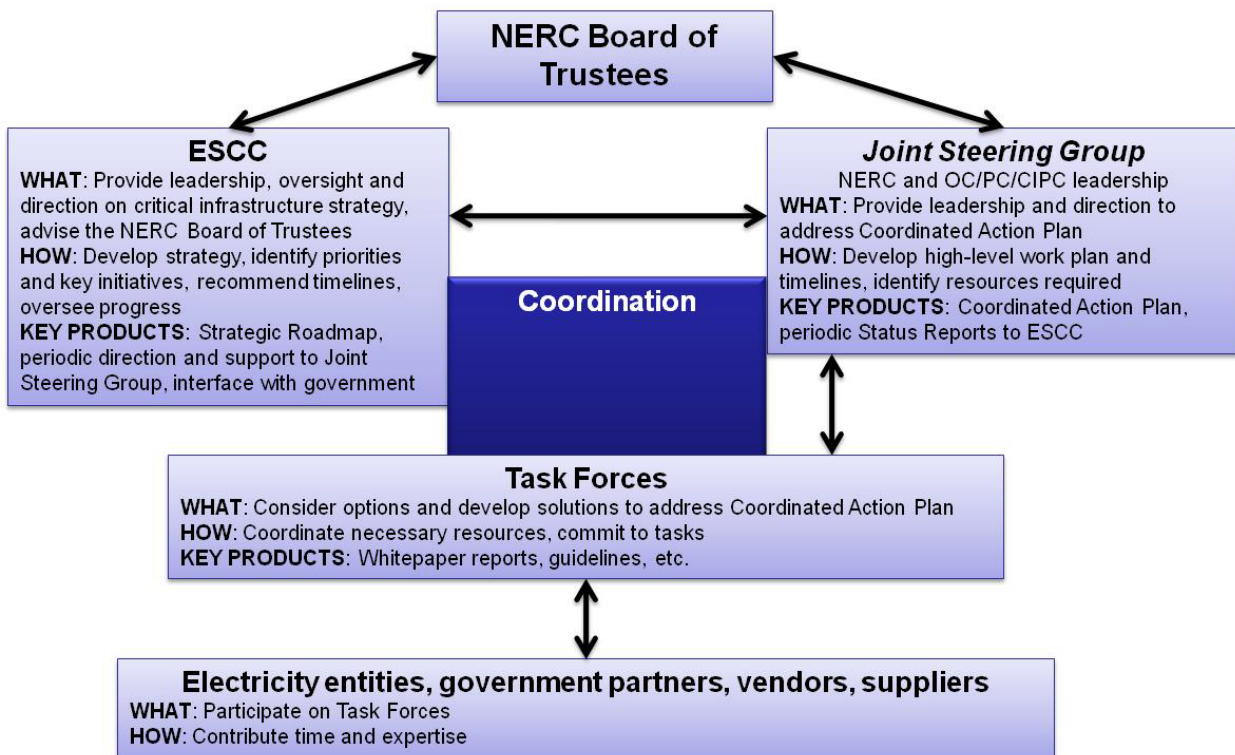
NERC Board of Trustees

ESCC
WHAT: Provide leadership, oversight and direction on critical infrastructure strategy, advise the NERC Board of Trustees
HOW: Develop strategy, identify priorities and key initiatives, recommend timelines, oversee progress
KEY PRODUCTS: Strategic Roadmap, periodic direction and support to Joint Steering Group, interface with government

Joint Steering Group
NERC and OC/PC/CIPC leadership
WHAT: Provide leadership and direction to address Coordinated Action Plan
HOW: Develop high-level work plan and timelines, identify resources required
KEY PRODUCTS: Coordinated Action Plan, periodic Status Reports to ESCC

Coordination

Task Forces
WHAT: Consider options and develop solutions to address Coordinated Action Plan
HOW: Coordinate necessary resources, commit to tasks
KEY PRODUCTS: Whitepaper reports, guidelines, etc.

Electricity entities, government partners, vendors, suppliers
WHAT: Participate on Task Forces
HOW: Contribute time and expertise